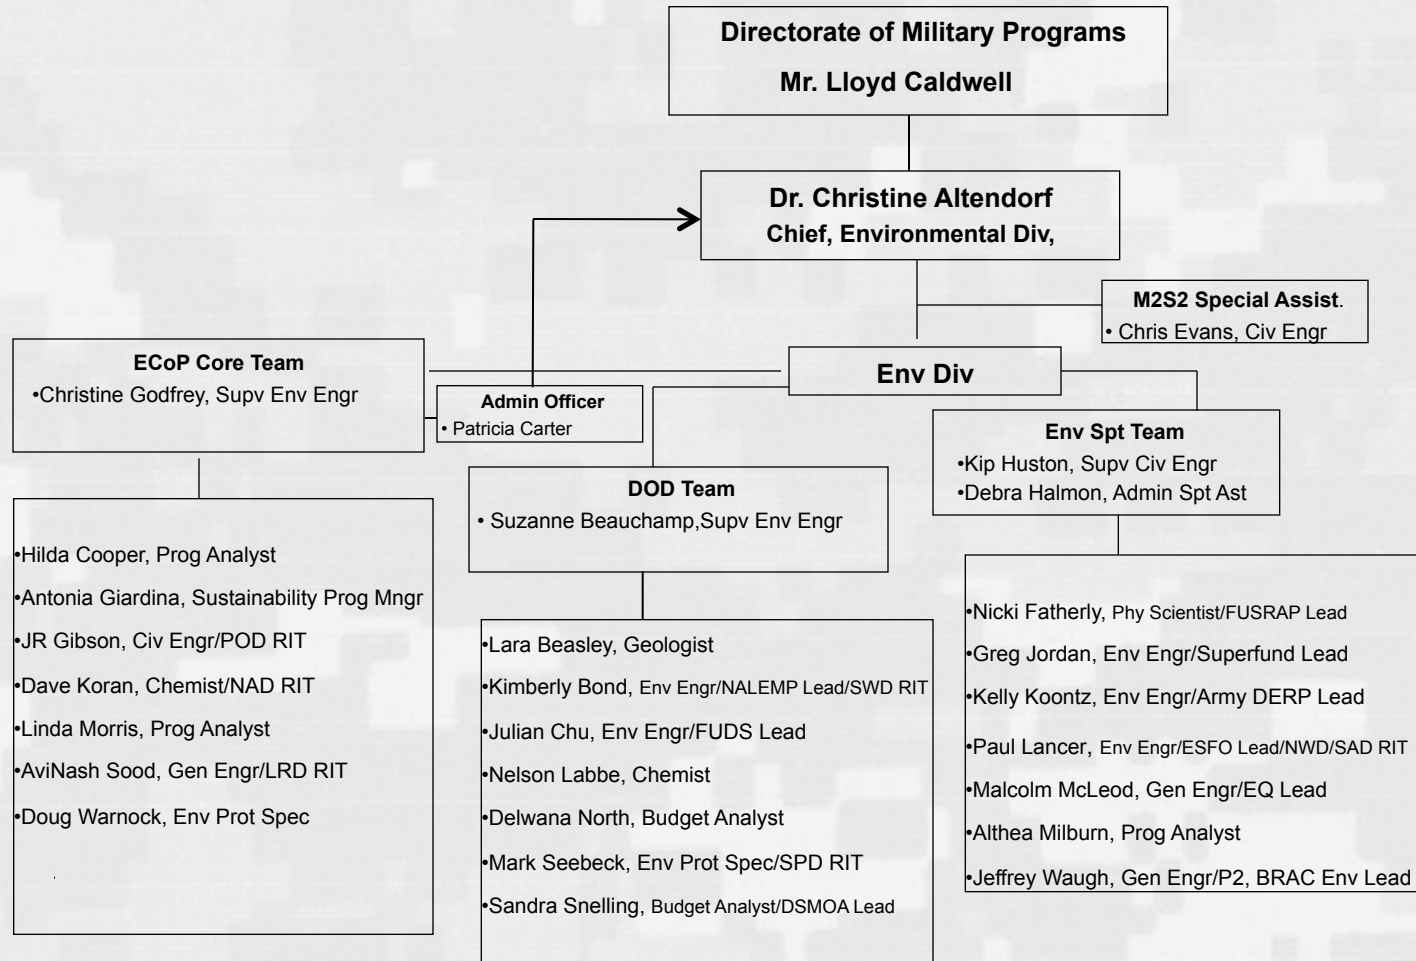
Directorate of Military Programs
Mr. Lloyd Caldwell

Dr. Christine Altendorf
Chief, Environmental Div,

M2S2 Special Assist.
• Chris Evans, Civ Engr

ECoP Core Team
•Christine Godfrey, Supv Env Engr

Env Div

Admin Officer
• Patricia Carter

Env Spt Team
•Kip Huston, Supv Civ Engr
•Debra Halmon, Admin Spt Ast

DOD Team
• Suzanne Beauchamp,Supv Env Engr

•Hilda Cooper, Prog Analyst
•Antonia Giardina, Sustainability Prog Mngr
•JR Gibson, Civ Engr/POD RIT
•Dave Koran, Chemist/NAD RIT
•Linda Morris, Prog Analyst
•AviNash Sood, Gen Engr/LRD RIT
•Doug Warnock, Env Prot Spec

•Lara Beasley, Geologist
•Kimberly Bond, Env Engr/NALEMP Lead/SWD RIT
•Julian Chu, Env Engr/FUDS Lead
•Nelson Labbe, Chemist
•Delwana North, Budget Analyst
•Mark Seebeck, Env Prot Spec/SPD RIT
•Sandra Snelling, Budget Analyst/DSMOA Lead

•Nicki Fatherly, Phy Scientist/FUSRAP Lead
•Greg Jordan, Env Engr/Superfund Lead
•Kelly Koontz, Env Engr/Army DERP Lead
•Paul Lancer, Env Engr/ESFO Lead/NWD/SAD RIT
•Malcolm McLeod, Gen Engr/EQ Lead
•Althea Milburn, Prog Analyst
•Jeffrey Waugh, Gen Engr/P2, BRAC Env Lead